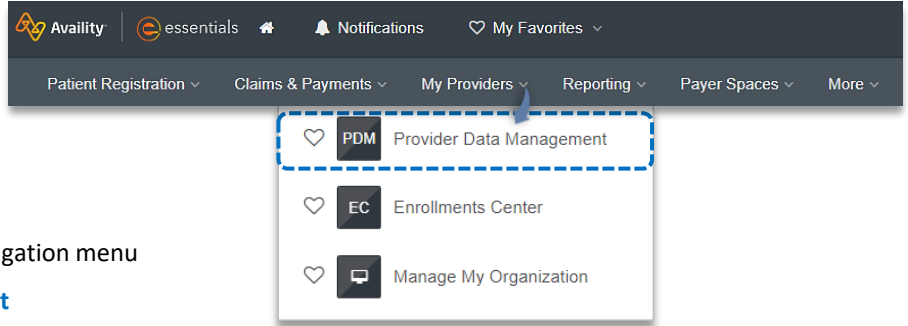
Availity | essentials Notifications My Favorites

Patient Registration Claims & Payments My Providers Reporting Payer Spaces More

PDM Provider Data Management

EC Enrollments Center

Manage My Organization

gation menu

t